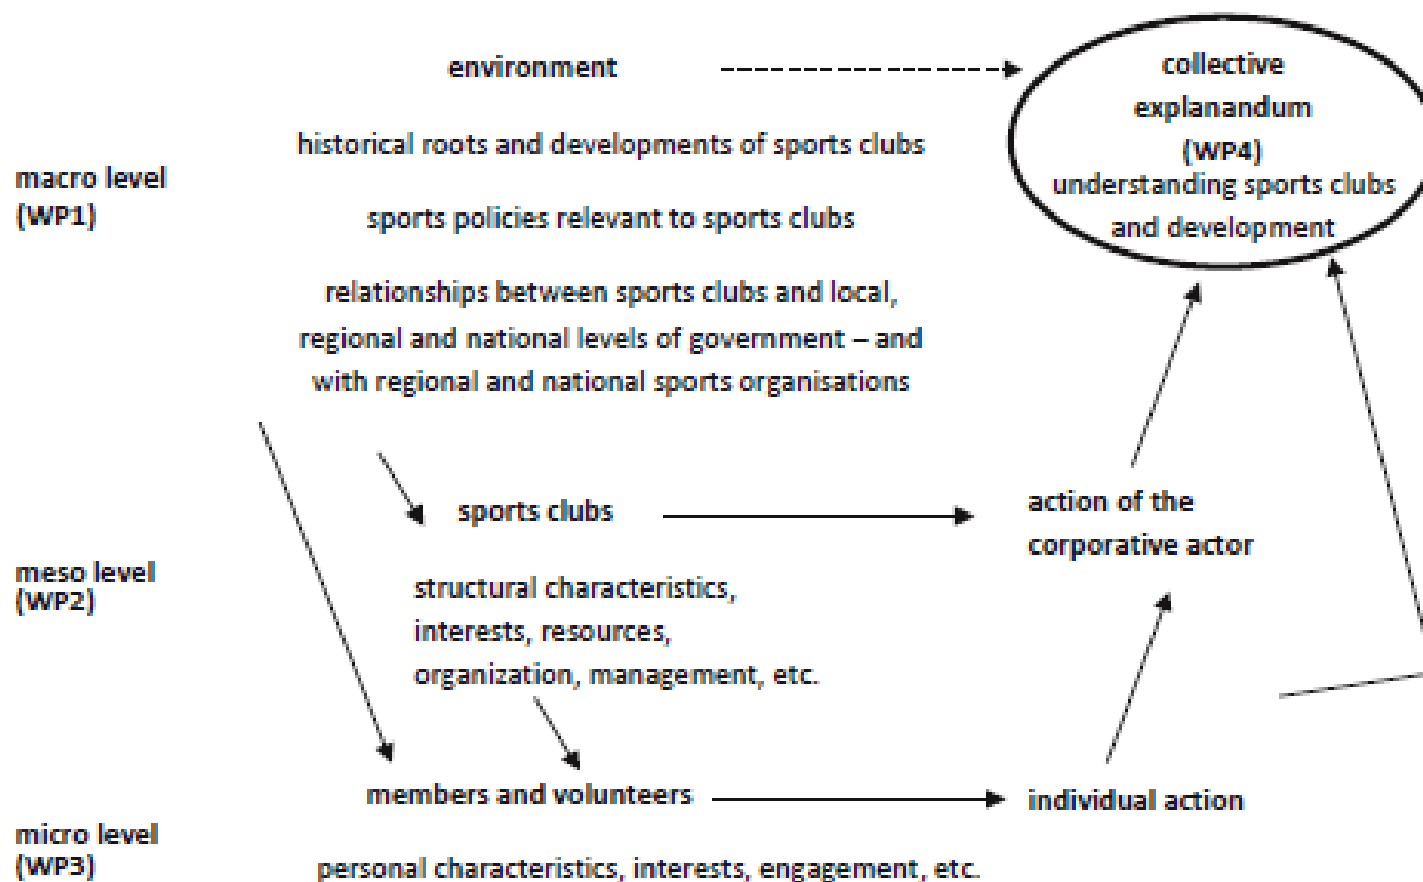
environment

collective explanandum (WP4) understanding sports clubs and development

macro level (WP1)

historical roots and developments of sports clubs

sports policies relevant to sports clubs

relationships between sports clubs and local, regional and national levels of government – and with regional and national sports organisations

sports clubs

action of the corporative actor

meso level (WP2)

structural characteristics, interests, resources, organization, management, etc.

members and volunteers

individual action

micro level (WP3)

personal characteristics, interests, engagement, etc.